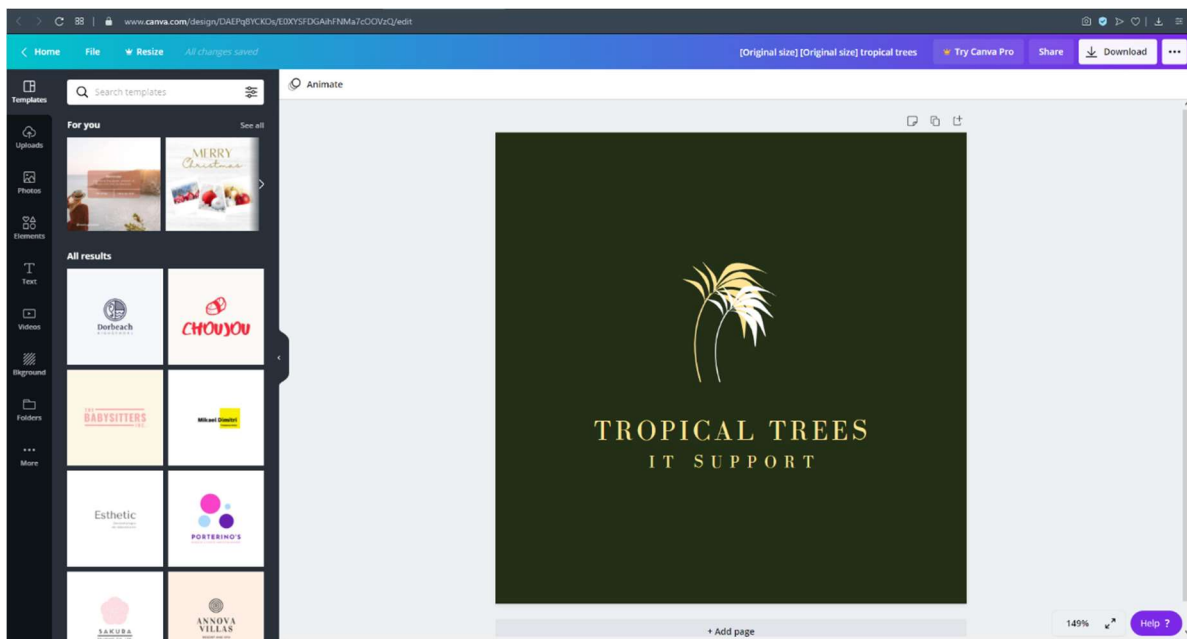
www.canva.com/design/DAEPqBYCKOs/E0XYSFDGAihFNMa7cOOVzQ/edit

Home File Resize All changes saved

[Original size] [Original size] tropical trees Try Canva Pro Share Download

Templates
Uploads
Photos
Elements
Text
Videos
Bkground
Folders
More

Search templates

For you See all

MERRY Christmas

All results

Dorbeach

CHOUYOU

BABYSITTERS

Mikael Dimitri

Esthetic

PORTERINO'S

SAKURA

ANNOVA VILLAS

Animate

TROPICAL TREES
IT SUPPORT

+ Add page

149%

Help ?